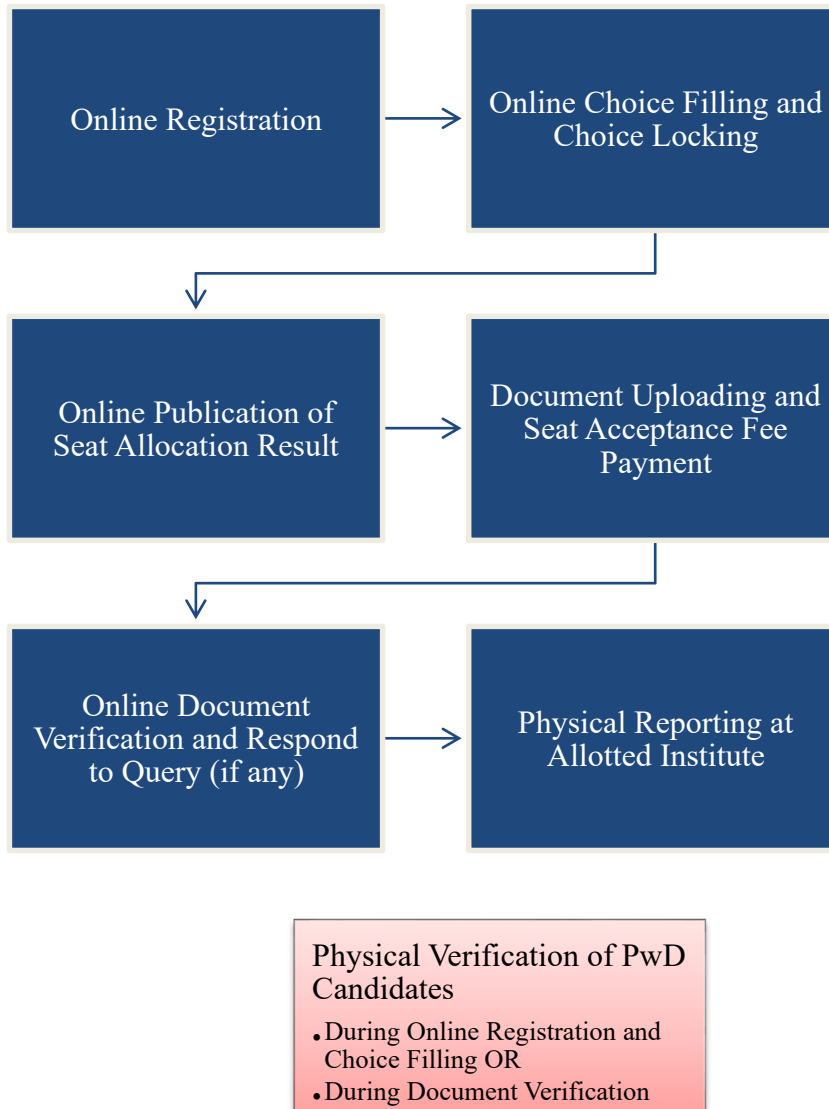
Online Registration

Online Choice Filling and Choice Locking

Online Publication of Seat Allocation Result

Document Uploading and Seat Acceptance Fee Payment

Online Document Verification and Respond to Query (if any)

Physical Reporting at Allotted Institute

Physical Verification of PwD Candidates

- During Online Registration and Choice Filling OR
- During Document Verification